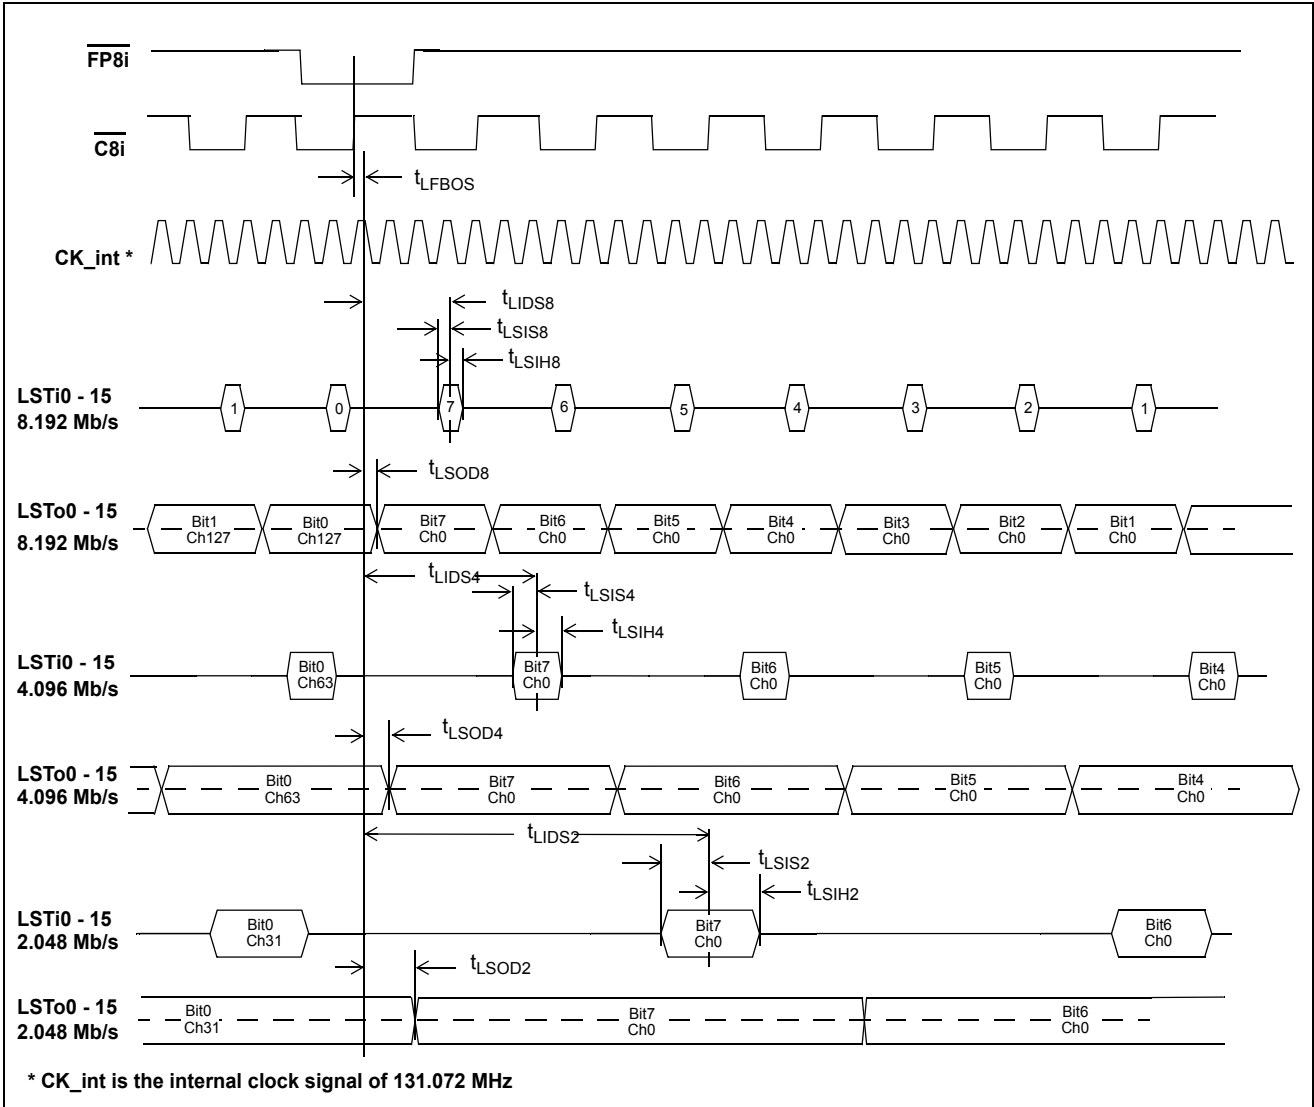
$\overline{FP8i}$

$\overline{C8i}$

$t_{LFBOS}$

CK_int *

$t_{LIDS8}$

$t_{LSIS8}$

$t_{LSIH8}$

LSTi0 - 15
8.192 Mb/s

1 0 7 6 5 4 3 2 1

$t_{LSOD8}$

LSTo0 - 15
8.192 Mb/s

Bit1 Ch127 | Bit0 Ch127 | Bit7 Ch0 | Bit6 Ch0 | Bit5 Ch0 | Bit4 Ch0 | Bit3 Ch0 | Bit2 Ch0 | Bit1 Ch0

$t_{LIDS4}$

$t_{LSIS4}$

$t_{LSIH4}$

LSTi0 - 15
4.096 Mb/s

Bit0 Ch63 | Bit7 Ch0 | Bit6 Ch0 | Bit5 Ch0 | Bit4 Ch0

$t_{LSOD4}$

LSTo0 - 15
4.096 Mb/s

Bit0 Ch63 | Bit7 Ch0 | Bit6 Ch0 | Bit5 Ch0 | Bit4 Ch0

$t_{LIDS2}$

$t_{LSIS2}$

$t_{LSIH2}$

LSTi0 - 15
2.048 Mb/s

Bit0 Ch31 | Bit7 Ch0 | Bit6 Ch0

$t_{LSOD2}$

LSTo0 - 15
2.048 Mb/s

Bit0 Ch31 | Bit7 Ch0 | Bit6 Ch0

* CK_int is the internal clock signal of 131.072 MHz